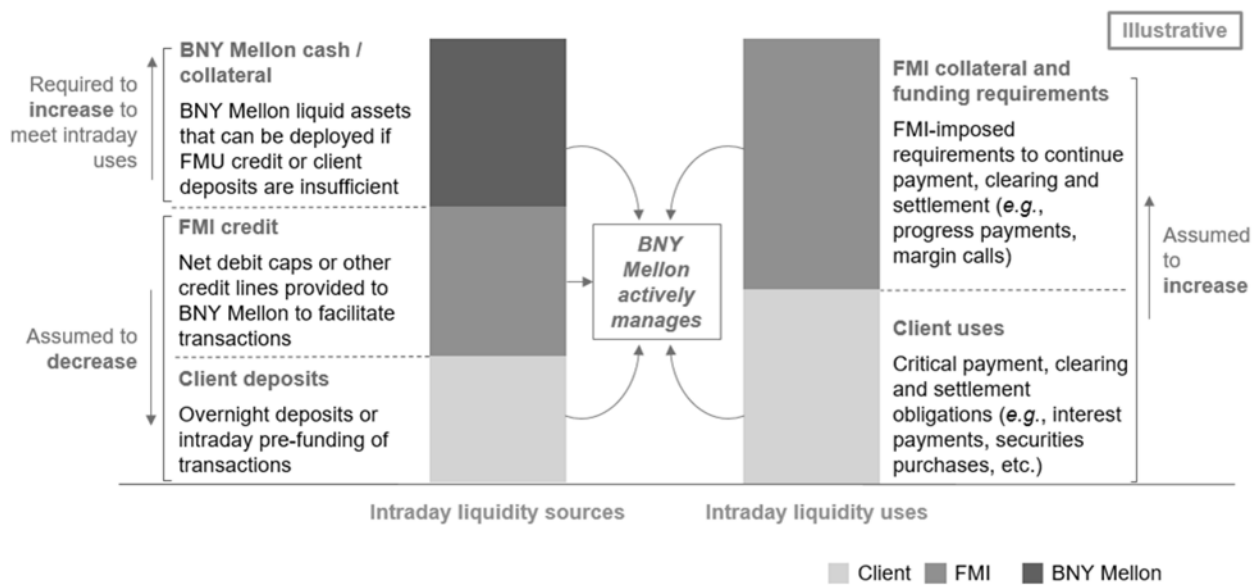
Illustrative

Required to **increase** to meet intraday uses

**BNY Mellon cash / collateral**

BNY Mellon liquid assets that can be deployed if FMU credit or client deposits are insufficient

**FMI credit**

Net debit caps or other credit lines provided to BNY Mellon to facilitate transactions

Assumed to **decrease**

**Client deposits**

Overnight deposits or intraday pre-funding of transactions

***BNY Mellon actively manages***

**FMI collateral and funding requirements**

FMI-imposed requirements to continue payment, clearing and settlement (***e.g.***, progress payments, margin calls)

Assumed to **increase**

**Client uses**

Critical payment, clearing and settlement obligations (***e.g.***, interest payments, securities purchases, etc.)

Intraday liquidity sources

Intraday liquidity uses

Client FMI BNY Mellon